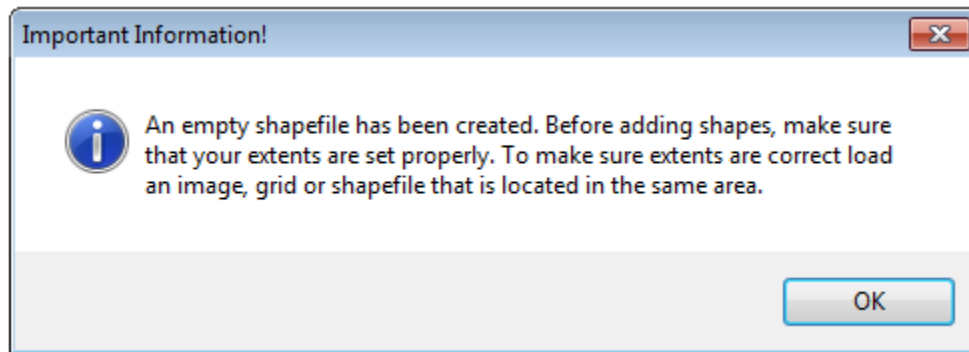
Important Information!

An empty shapefile has been created. Before adding shapes, make sure that your extents are set properly. To make sure extents are correct load an image, grid or shapefile that is located in the same area.

OK